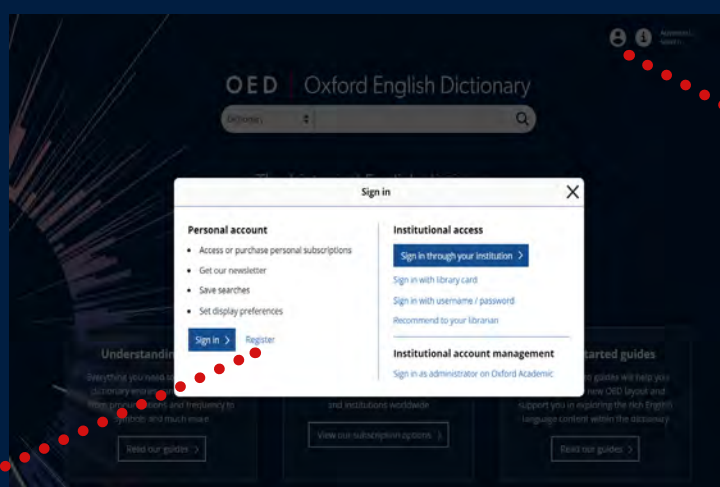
OED Oxford English Dictionary

Dictionary

Sign in

Personal account

- Access or purchase personal subscriptions
- Get our newsletter
- Save searches
- Set display preferences

Sign in >
Register

Institutional access

Sign in through your institution >

Sign in with library card

Sign in with username / password

Recommend to your librarian

Institutional account management

Sign in as administrator on Oxford Academic

Understandin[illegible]

Everything you need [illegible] dictionary entries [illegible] from pronunciations and frequency to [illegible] and much more

Read our guides >

and institutions worldwide

View our subscription options >

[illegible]tarted guides

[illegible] guides will help you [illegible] new OED layout and support you in exploring the rich English language content within the dictionary

Read our guides >